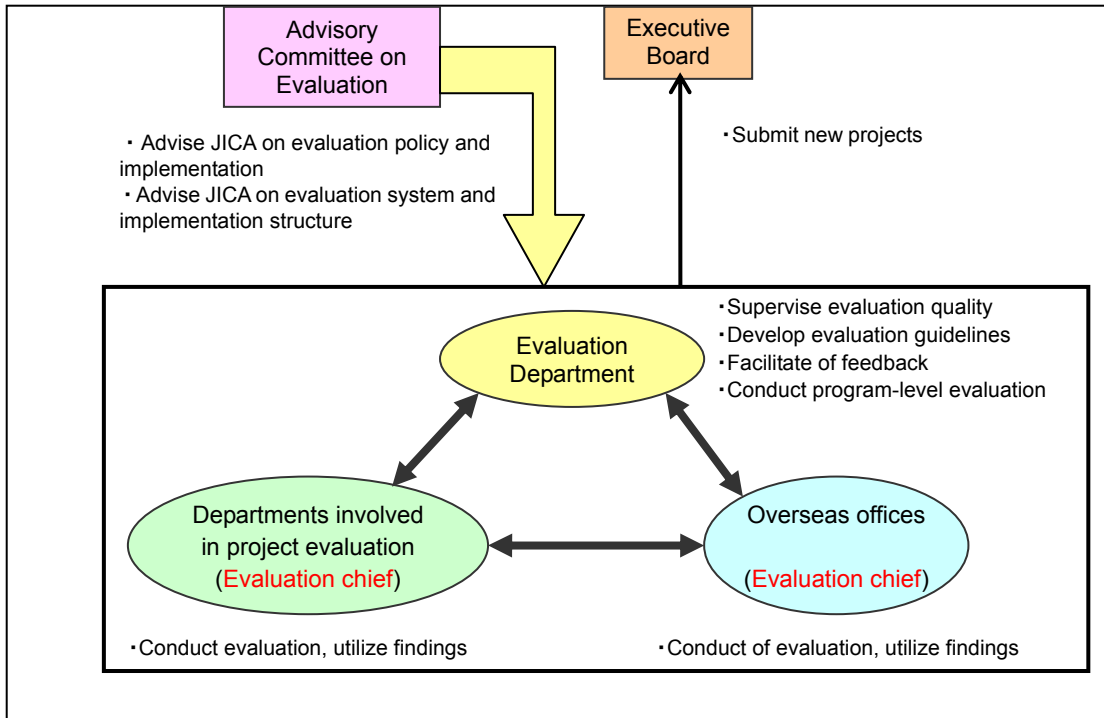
Advisory Committee on Evaluation

Executive Board

・Advise JICA on evaluation policy and implementation
・Advise JICA on evaluation system and implementation structure

・Submit new projects

Evaluation Department

・Supervise evaluation quality
・Develop evaluation guidelines
・Facilitate of feedback
・Conduct program-level evaluation

Departments involved in project evaluation (Evaluation chief)

Overseas offices

(Evaluation chief)

・Conduct evaluation, utilize findings

・Conduct of evaluation, utilize findings